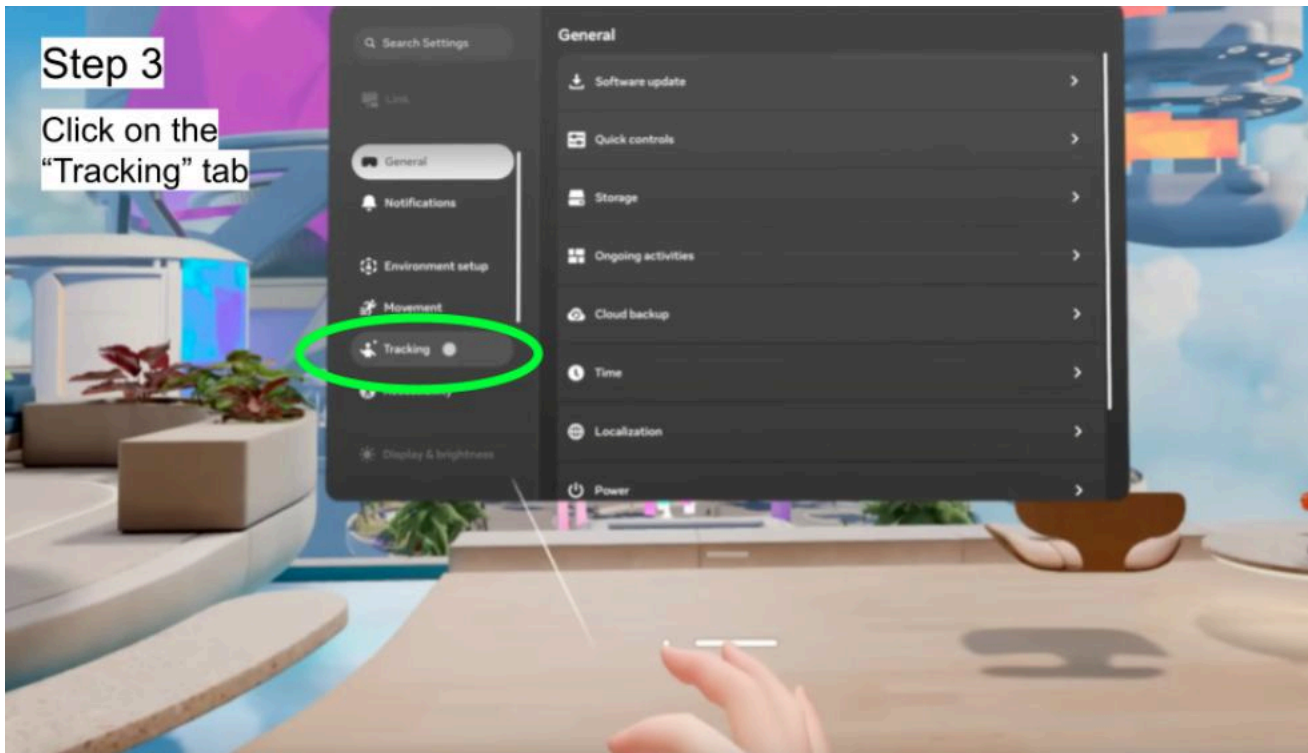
Step 3

Click on the "Tracking" tab

Search Settings

Link

General

Notifications

Environment setup

Movement

Tracking

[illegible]

Display & brightness

General

Software update

Quick controls

Storage

Ongoing activities

Cloud backup

Time

Localization

Power